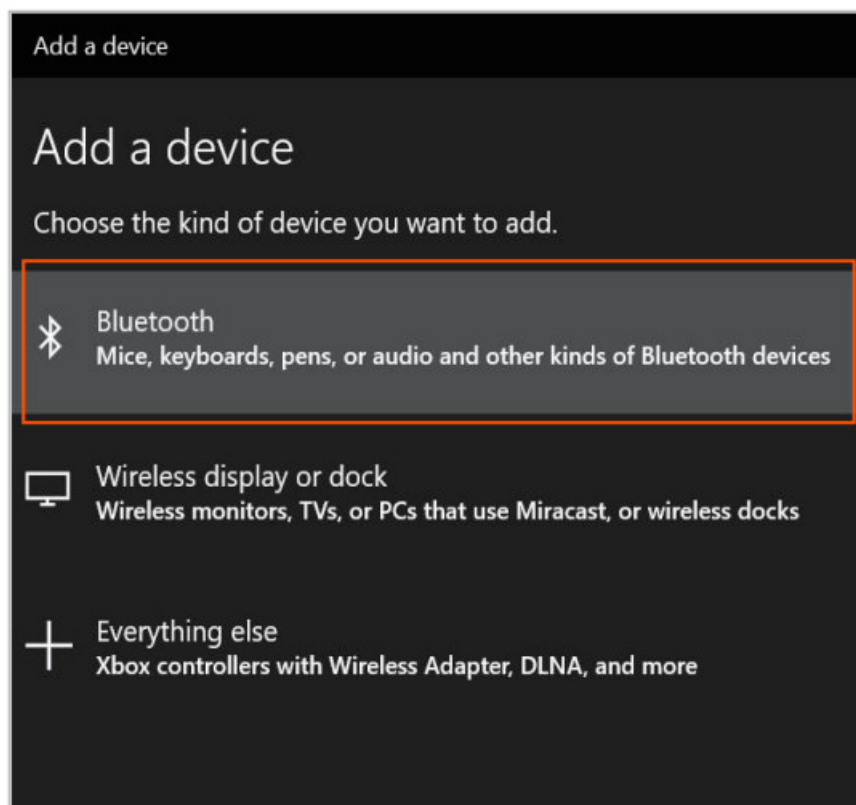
Add a device

Add a device

Choose the kind of device you want to add.

Bluetooth
Mice, keyboards, pens, or audio and other kinds of Bluetooth devices

Wireless display or dock
Wireless monitors, TVs, or PCs that use Miracast, or wireless docks

Everything else
Xbox controllers with Wireless Adapter, DLNA, and more